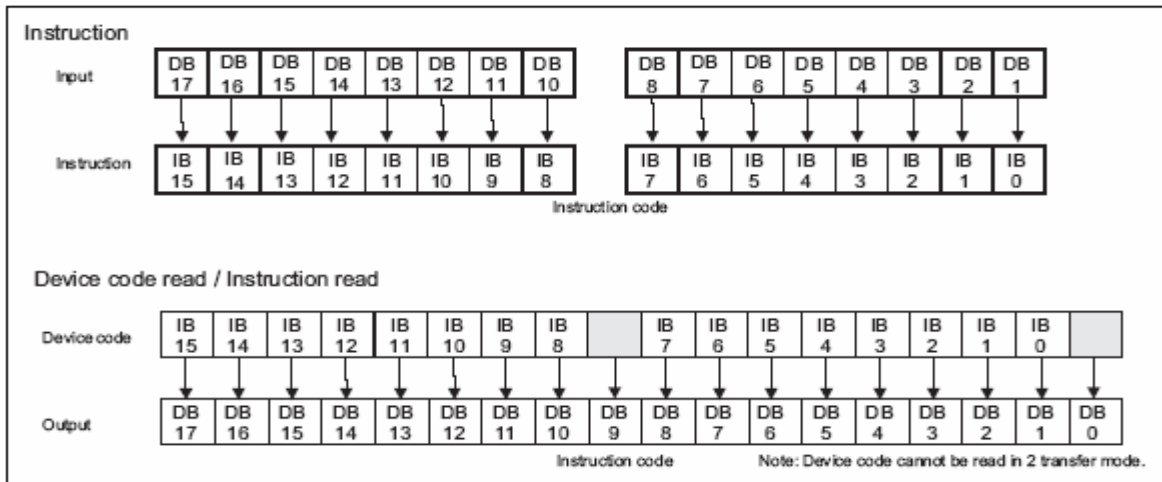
Instruction

Input

| DB 17 | DB 16 | DB 15 | DB 14 | DB 13 | DB 12 | DB 11 | DB 10 |
|---|---|---|---|---|---|---|---|

| DB 8 | DB 7 | DB 6 | DB 5 | DB 4 | DB 3 | DB 2 | DB 1 |
|---|---|---|---|---|---|---|---|

Instruction

| IB 15 | IB 14 | IB 13 | IB 12 | IB 11 | IB 10 | IB 9 | IB 8 |
|---|---|---|---|---|---|---|---|

| IB 7 | IB 6 | IB 5 | IB 4 | IB 3 | IB 2 | IB 1 | IB 0 |
|---|---|---|---|---|---|---|---|

Instruction code

Device code read / Instruction read

Device code

| IB 15 | IB 14 | IB 13 | IB 12 | IB 11 | IB 10 | IB 9 | IB 8 | | IB 7 | IB 6 | IB 5 | IB 4 | IB 3 | IB 2 | IB 1 | IB 0 | |
|---|---|---|---|---|---|---|---|---|---|---|---|---|---|---|---|---|---|

Output

| DB 17 | DB 16 | DB 15 | DB 14 | DB 13 | DB 12 | DB 11 | DB 10 | DB 9 | DB 8 | DB 7 | DB 6 | DB 5 | DB 4 | DB 3 | DB 2 | DB 1 | DB 0 |
|---|---|---|---|---|---|---|---|---|---|---|---|---|---|---|---|---|---|

Instruction code

Note: Device code cannot be read in 2 transfer mode.